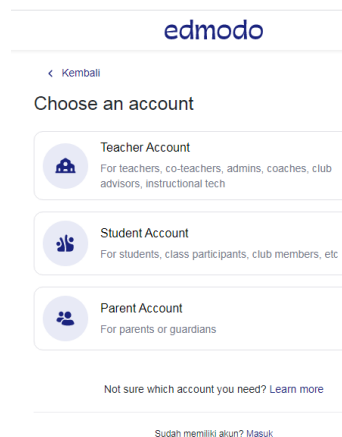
edmodo

‹ Kembali

Choose an account

Teacher Account
For teachers, co-teachers, admins, coaches, club advisors, instructional tech

Student Account
For students, class participants, club members, etc

Parent Account
For parents or guardians

Not sure which account you need? Learn more

Sudah memiliki akun? Masuk